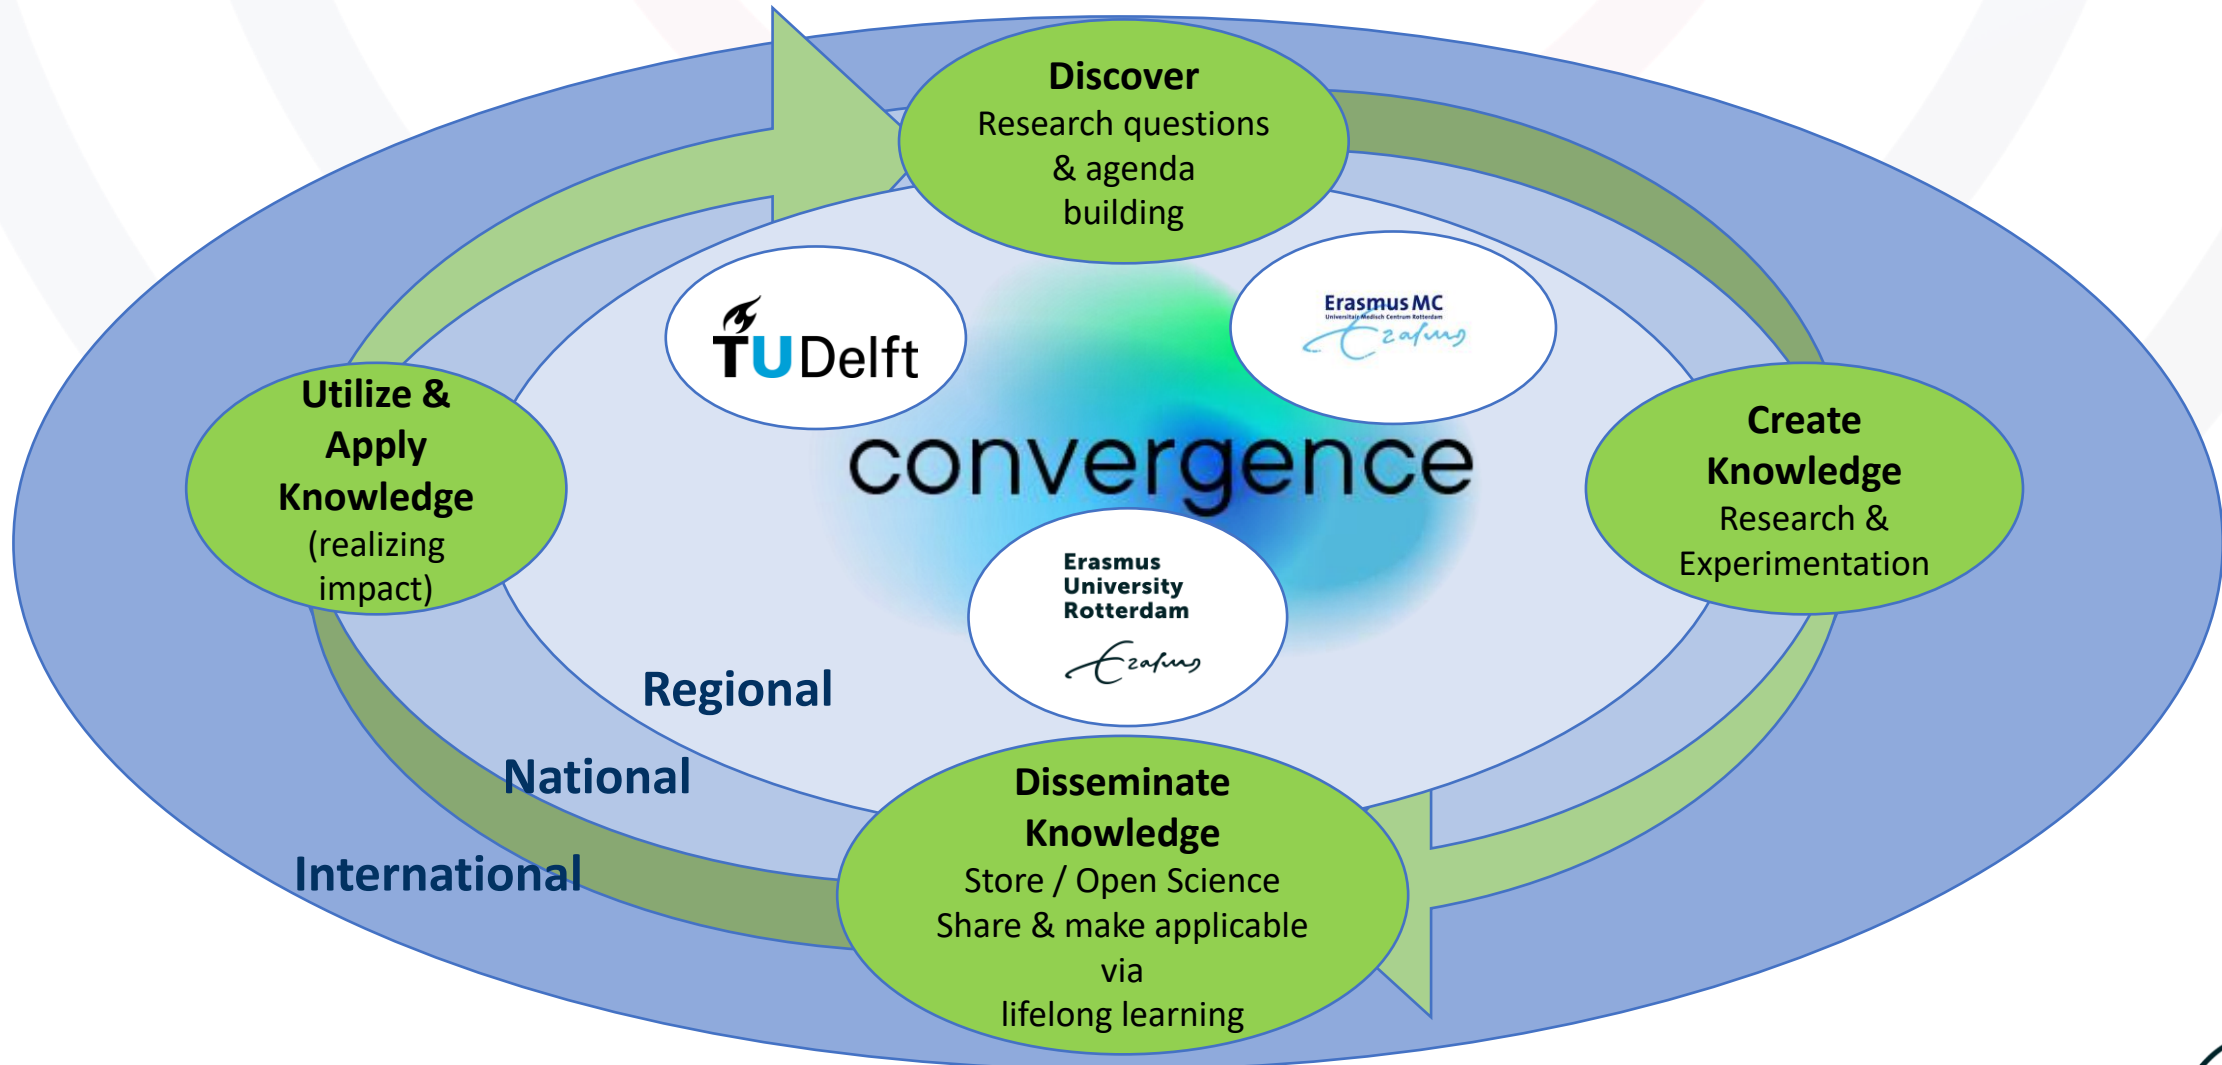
Discover
Research questions & agenda building

TUDelft

Erasmus MC
Universitair Medisch Centrum Rotterdam

Utilize & Apply Knowledge
(realizing impact)

convergence

Create Knowledge
Research & Experimentation

Erasmus University Rotterdam

Regional

National

International

Disseminate Knowledge
Store / Open Science
Share & make applicable via lifelong learning